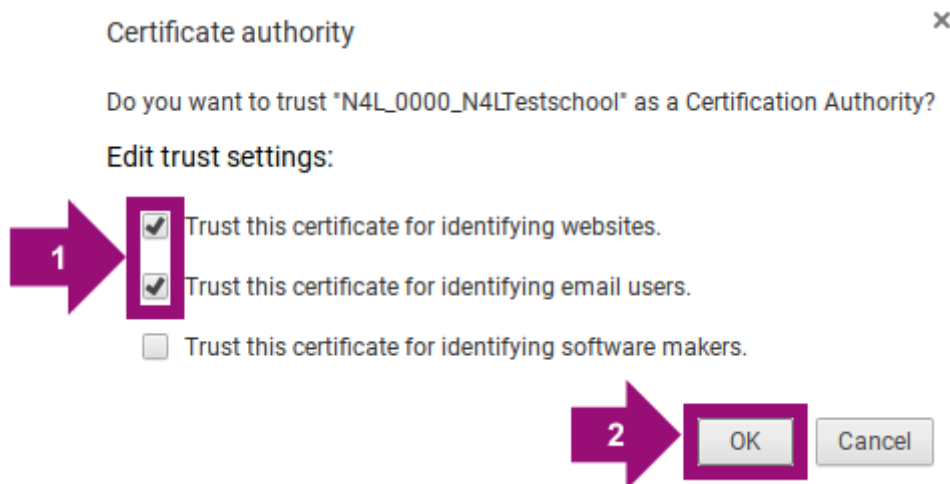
Certificate authority

×

Do you want to trust "N4L_0000_N4LTestschool" as a Certification Authority?

Edit trust settings:

1

Trust this certificate for identifying websites.

Trust this certificate for identifying email users.

Trust this certificate for identifying software makers.

2

OK

Cancel